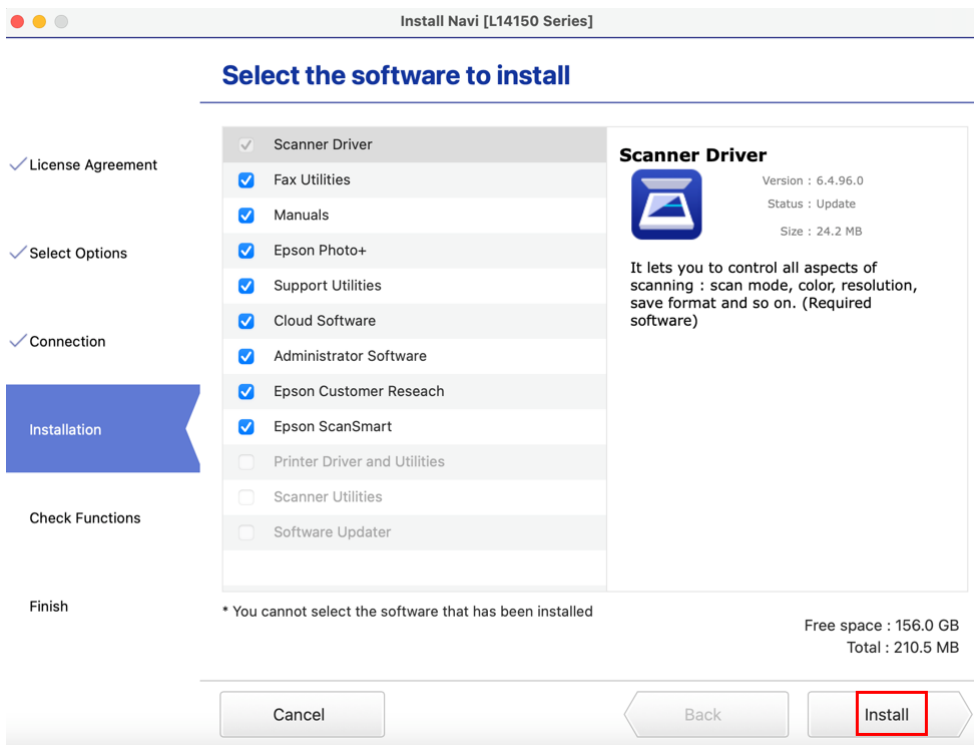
Install Navi [L14150 Series]

Select the software to install

License Agreement

Select Options

Connection

Installation

Check Functions

Finish

Scanner Driver
Fax Utilities
Manuals
Epson Photo+
Support Utilities
Cloud Software
Administrator Software
Epson Customer Reseach
Epson ScanSmart
Printer Driver and Utilities
Scanner Utilities
Software Updater

Scanner Driver

Version : 6.4.96.0
Status : Update
Size : 24.2 MB

It lets you to control all aspects of scanning : scan mode, color, resolution, save format and so on. (Required software)

* You cannot select the software that has been installed

Free space : 156.0 GB
Total : 210.5 MB

Cancel

Back

Install